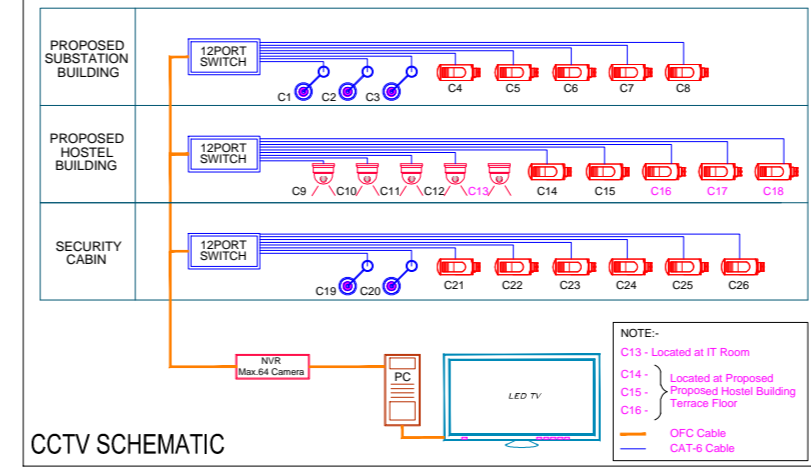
PROPOSED SUBSTATION BUILDING

12PORT SWITCH

C1 C2 C3 C4 C5 C6 C7 C8

PROPOSED HOSTEL BUILDING

12PORT SWITCH

C9 C10 C11 C12 C13 C14 C15 C16 C17 C18

SECURITY CABIN

12PORT SWITCH

C19 C20 C21 C22 C23 C24 C25 C26

NVR
Max.64 Camera

PC

LED TV

CCTV SCHEMATIC

NOTE:-
C13 - Located at IT Room
C14 -
C15 -
C16 -
Located at Proposed Proposed Hostel Building Terrace Floor
OFC Cable
CAT-6 Cable